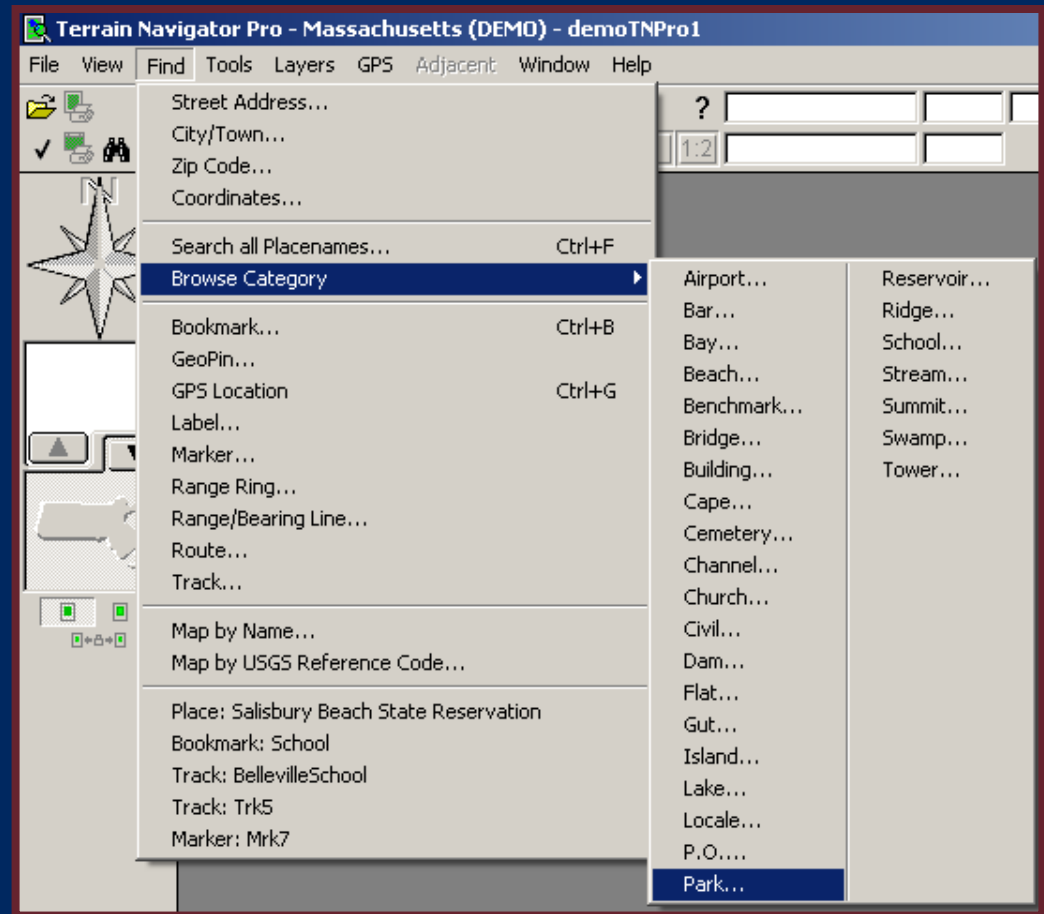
Terrain Navigator Pro - Massachusetts (DEMO) - demoTNPro1

File View Find Tools Layers GPS Adjacent Window Help

?

1:2

N

Street Address...
City/Town...
Zip Code...
Coordinates...

Search all Placenames... Ctrl+F
Browse Category

Bookmark... Ctrl+B
GeoPin...
GPS Location Ctrl+G
Label...
Marker...
Range Ring...
Range/Bearing Line...
Route...
Track...

Map by Name...
Map by USGS Reference Code...

Place: Salisbury Beach State Reservation
Bookmark: School
Track: BellevilleSchool
Track: Trk5
Marker: Mrk7

Airport...
Bar...
Bay...
Beach...
Benchmark...
Bridge...
Building...
Cape...
Cemetery...
Channel...
Church...
Civil...
Dam...
Flat...
Gut...
Island...
Lake...
Locale...
P.O....
Park...

Reservoir...
Ridge...
School...
Stream...
Summit...
Swamp...
Tower...